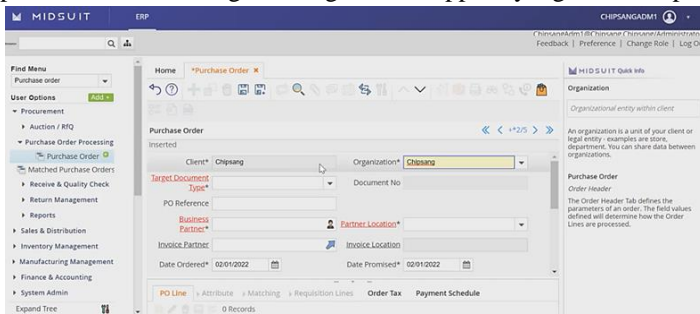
MIDSUIT ERP CHIPSANGADM1

ChipsangAdm1@Chipsang.Chipsang/Administrato
Feedback | Preference | Change Role | Log O

Find Menu
Purchase order
User Options Add +
Procurement
Auction / RfQ
Purchase Order Processing
Purchase Order
Matched Purchase Orders
Receive & Quality Check
Return Management
Reports
Sales & Distribution
Inventory Management
Manufacturing Management
Finance & Accounting
System Admin
Expand Tree

Home *Purchase Order ×

Purchase Order
Inserted
+*2/5

Client* Chipsang
Organization* Chipsang
Target Document Type*
Document No
PO Reference
Business Partner*
Partner Location*
Invoice Partner
Invoice Location
Date Ordered* 02/01/2022
Date Promised* 02/01/2022

PO Line Attribute Matching Requisition Lines Order Tax Payment Schedule
0 Records

MIDSUIT Quick Info
Organization
Organizational entity within client
An organization is a unit of your client or legal entity - examples are store, department. You can share data between organizations.
Purchase Order
Order Header
The Order Header Tab defines the parameters of an order. The field values defined will determine how the Order Lines are processed.